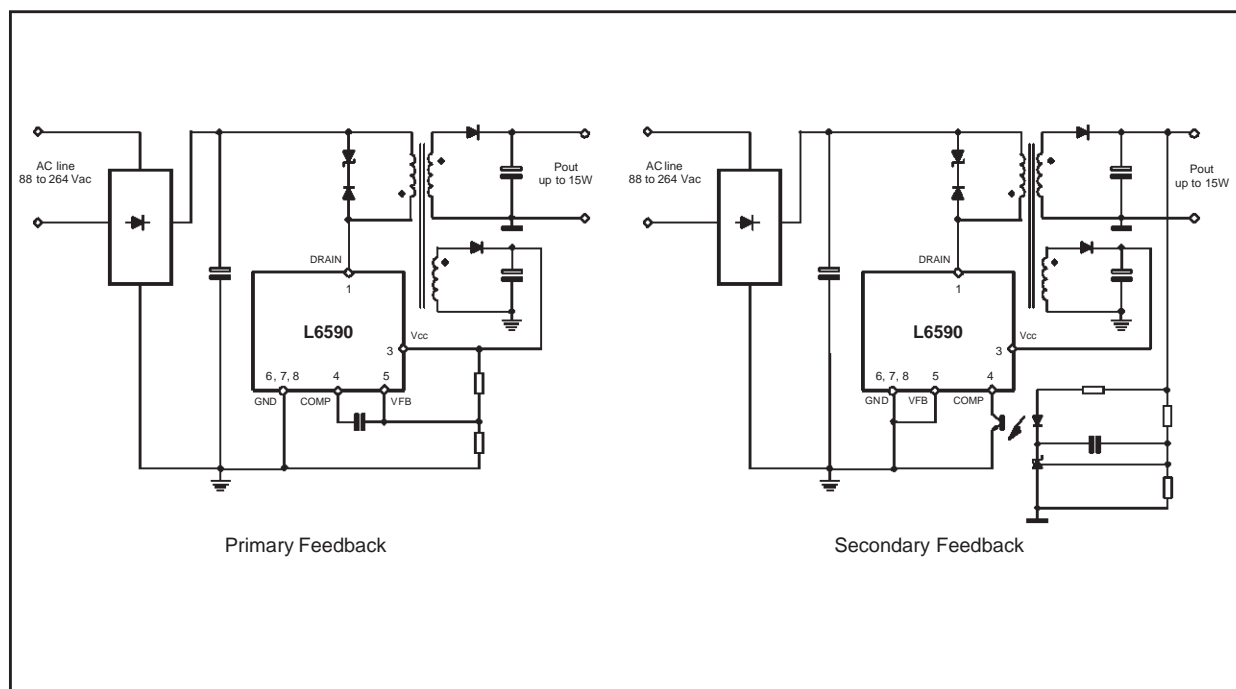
AC line
88 to 264 Vac

Pout
up to 15W

DRAIN

1

L6590

Vcc

3

6, 7, 8

4

5

GND

COMP

VFB

Primary Feedback

AC line
88 to 264 Vac

Pout
up to 15W

DRAIN

1

L6590

Vcc

3

6, 7, 8

5

4

GND

VFB

COMP

Secondary Feedback